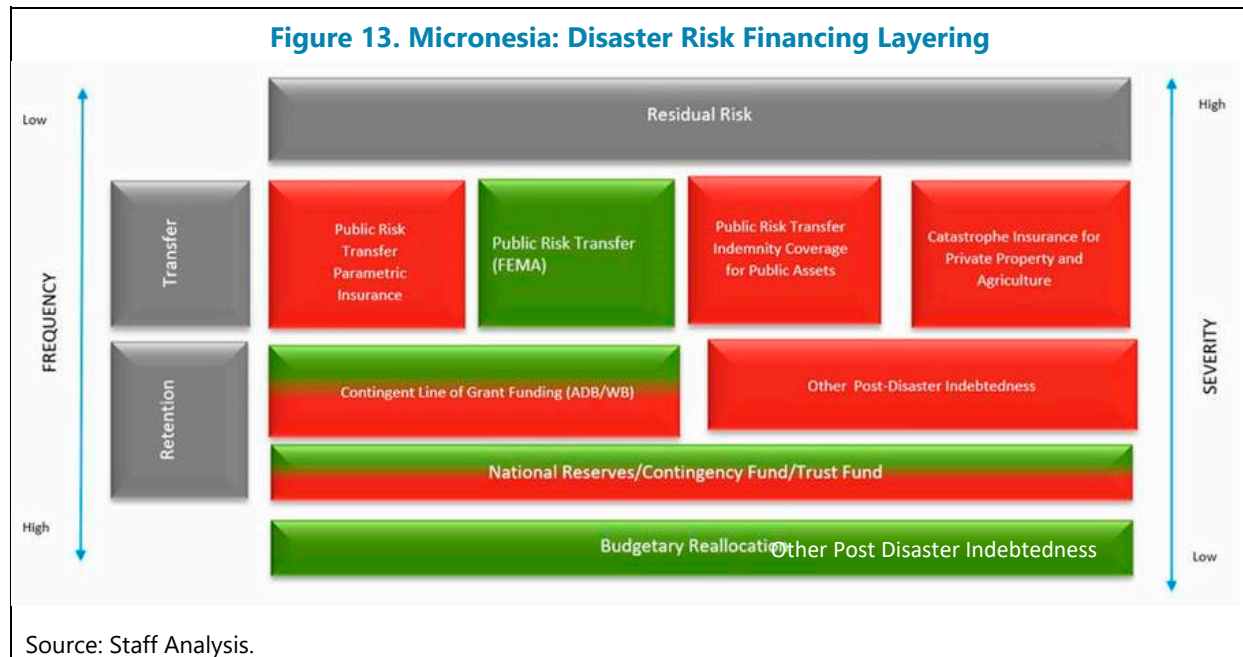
Figure 13. Micronesia: Disaster Risk Financing Layering

Low

FREQUENCY

High

Residual Risk

High

Transfer

Public Risk Transfer Parametric Insurance

Public Risk Transfer (FEMA)

Public Risk Transfer Indemnity Coverage for Public Assets

Catastrophe Insurance for Private Property and Agriculture

Retention

Contingent Line of Grant Funding (ADB/WB)

Other Post-Disaster Indebtedness

SEVERITY

National Reserves/Contingency Fund/Trust Fund

Budgetary Reallocation Other Post Disaster Indebtedness

Low

Source: Staff Analysis.